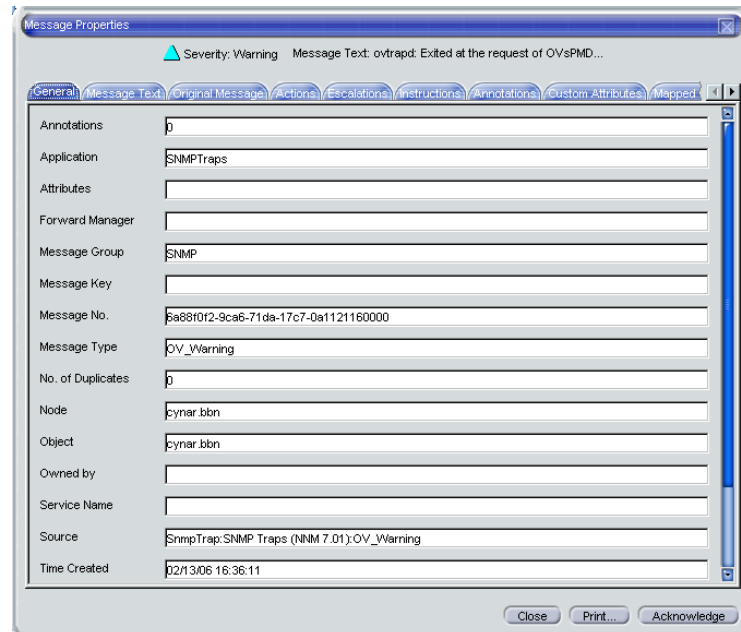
Message Properties

Severity: Warning Message Text: ovtrapd: Exited at the request of OVsPMD...

General Message Text Original Message Actions Escalations Instructions Annotations Custom Attributes Mapped

| | |
|---|---|
| Annotations | 0 |
| Application | SNMPTraps |
| Attributes | |
| Forward Manager | |
| Message Group | SNMP |
| Message Key | |
| Message No. | 6a88f0f2-9ca6-71da-17c7-0a1121160000 |
| Message Type | OV_Warning |
| No. of Duplicates | 0 |
| Node | cynar.bbn |
| Object | cynar.bbn |
| Owned by | |
| Service Name | |
| Source | SnmpTrap:SNMP Traps (NNM 7.01):OV_Warning |
| Time Created | 02/13/06 16:36:11 |

Close Print... Acknowledge